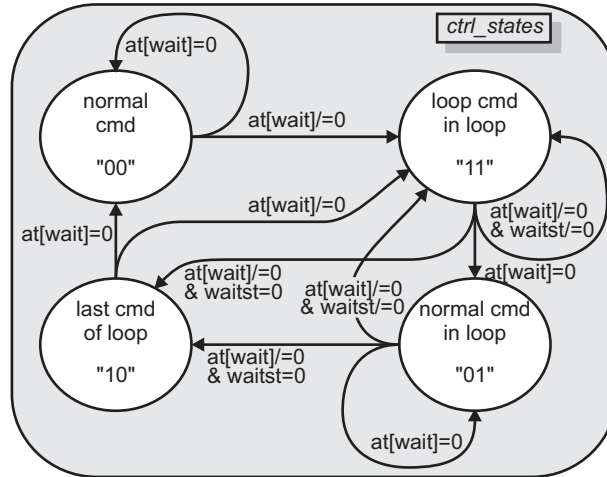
ctrl_states

at[wait]=0

normal cmd

"00"

at[wait]/=0

loop cmd in loop

"11"

at[wait]/=0

at[wait]=0

at[wait]/=0 & waitst/=0

at[wait]/=0 & waitst=0

at[wait]=0

at[wait]/=0 & waitst/=0

last cmd of loop

"10"

normal cmd in loop

"01"

at[wait]/=0 & waitst=0

at[wait]=0